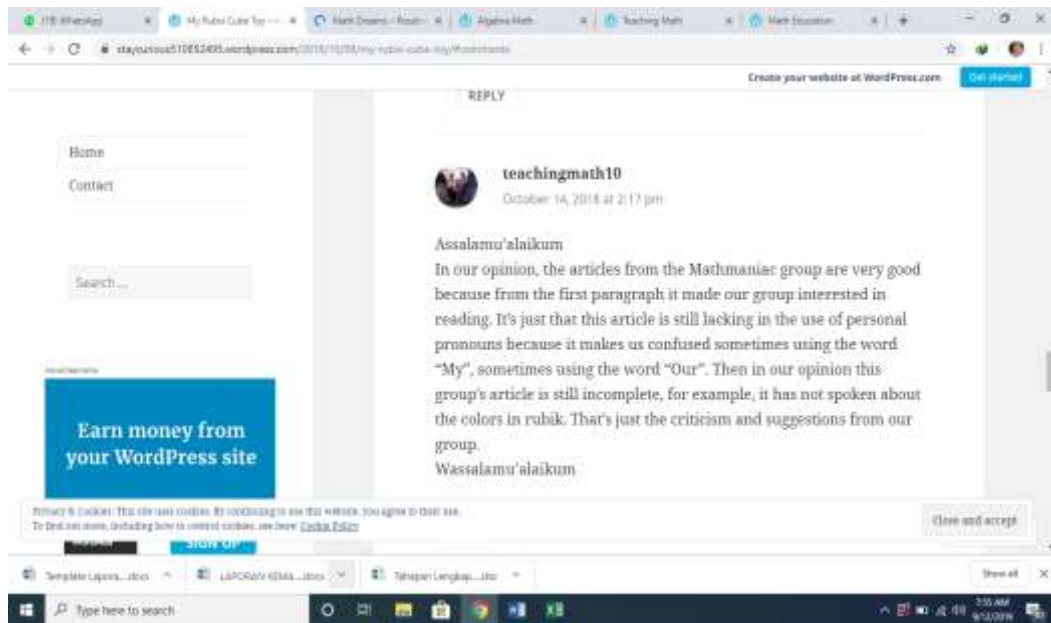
(19) WhatsApp | My Rubic Cube Toy | Math Dreams | Algebra Math | Teaching Math | Math Education

stayoutsoul510852495.wordpress.com/2018/10/08/my-rubic-cube-toy/#comments

Create your website at WordPress.com Get started

REPLY

Home

Contact

Search...

teachingmath10

October 14, 2018 at 2:17 pm

Assalamu'alaikum

In our opinion, the articles from the Mathmaniac group are very good because from the first paragraph it made our group interested in reading. It's just that this article is still lacking in the use of personal pronouns because it makes us confused sometimes using the word "My", sometimes using the word "Our". Then in our opinion this group's article is still incomplete, for example, it has not spoken about the colors in rubik. That's just the criticism and suggestions from our group.

Wassalamu'alaikum

Advertisements

Earn money from your WordPress site

Privacy & Cookies: This site uses cookies. By continuing to use this website, you agree to their use.
To find out more, including how to control cookies, see here: Cookie Policy

Close and accept

Sign Up

Template Lapora....docx | LAPORAN KEMA....docx | Tahapan Lengkap....docx | Show all

Type here to search

3:55 AM
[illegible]